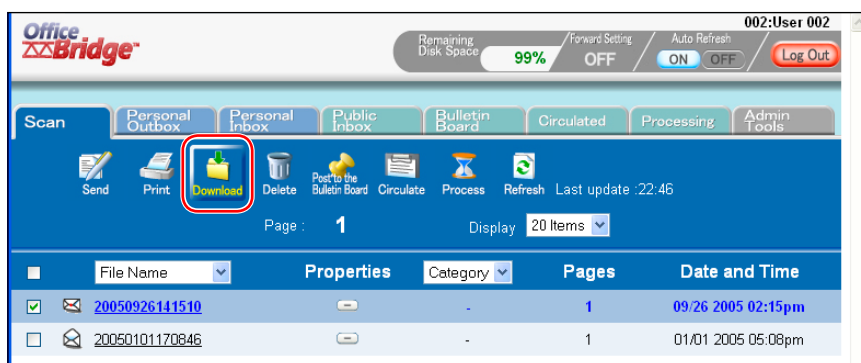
Office Bridge

002:User 002

Remaining Disk Space 99%

Forward Setting OFF

Auto Refresh ON OFF

Log Out

Scan | Personal Outbox | Personal Inbox | Public Inbox | Bulletin Board | Circulated | Processing | Admin Tools

Send | Print | Download | Delete | Post to the Bulletin Board | Circulate | Process | Refresh | Last update :22:46

Page : 1

Display 20 Items

| | File Name | Properties | Category | Pages | Date and Time |
|---|---|---|---|---|---|
| ☑ | 20050926141510 | | - | 1 | 09/26 2005 02:15pm |
| ☐ | 20050101170846 | | - | 1 | 01/01 2005 05:08pm |